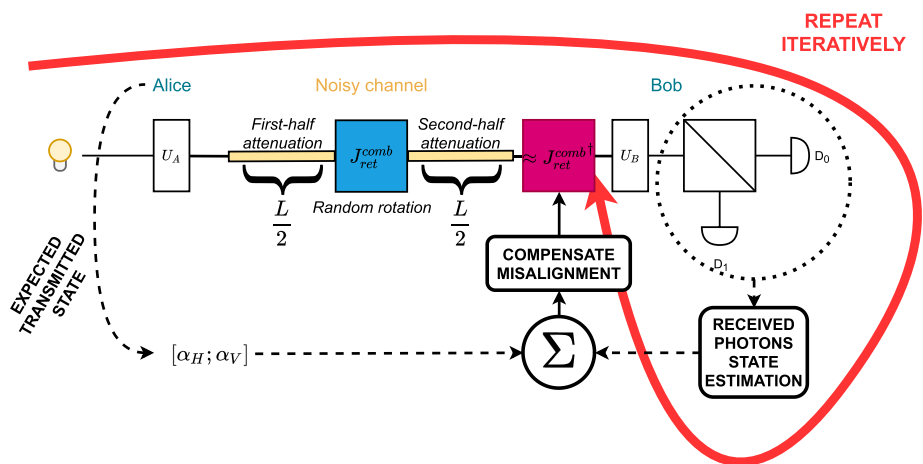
REPEAT ITERATIVELY

Alice

Noisy channel

Bob

$U_A$

First-half attenuation

$J_{ret}^{comb}$

Second-half attenuation

$\approx J_{ret}^{comb\dagger}$

$U_B$

$D_0$

$\frac{L}{2}$

Random rotation

$\frac{L}{2}$

$D_1$

COMPENSATE MISALIGNMENT

EXPECTED TRANSMITTED STATE

$[\alpha_H; \alpha_V]$

$\Sigma$

RECEIVED PHOTONS STATE ESTIMATION